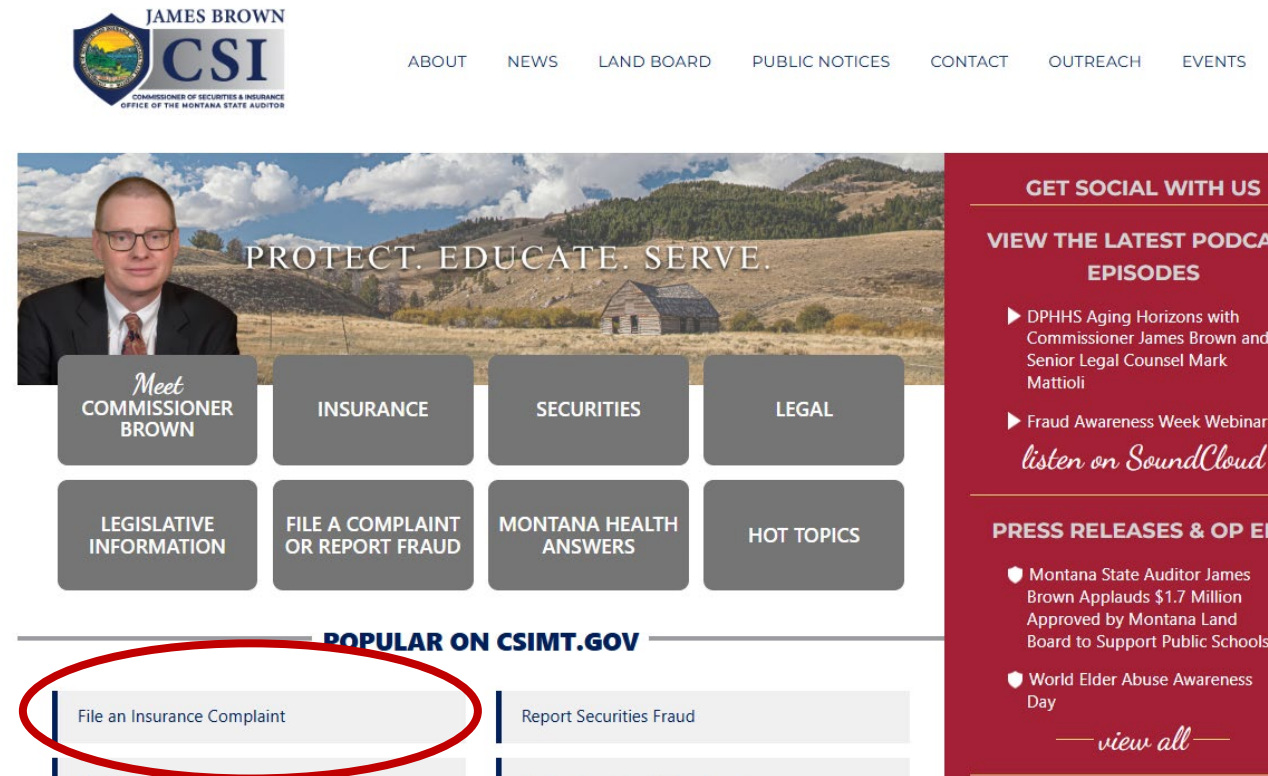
JAMES BROWN
CSI
COMMISSIONER OF SECURITIES & INSURANCE
OFFICE OF THE MONTANA STATE AUDITOR

ABOUT NEWS LAND BOARD PUBLIC NOTICES CONTACT OUTREACH EVENTS

PROTECT. EDUCATE. SERVE.

Meet COMMISSIONER BROWN
INSURANCE
SECURITIES
LEGAL
LEGISLATIVE INFORMATION
FILE A COMPLAINT OR REPORT FRAUD
MONTANA HEALTH ANSWERS
HOT TOPICS

POPULAR ON CSIMT.GOV

File an Insurance Complaint
Report Securities Fraud

GET SOCIAL WITH US

VIEW THE LATEST PODCA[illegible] EPISODES

DPHHS Aging Horizons with Commissioner James Brown and Senior Legal Counsel Mark Mattioli

Fraud Awareness Week Webinar

listen on SoundCloud

PRESS RELEASES & OP E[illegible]

Montana State Auditor James Brown Applauds $1.7 Million Approved by Montana Land Board to Support Public Schools

World Elder Abuse Awareness Day

view all